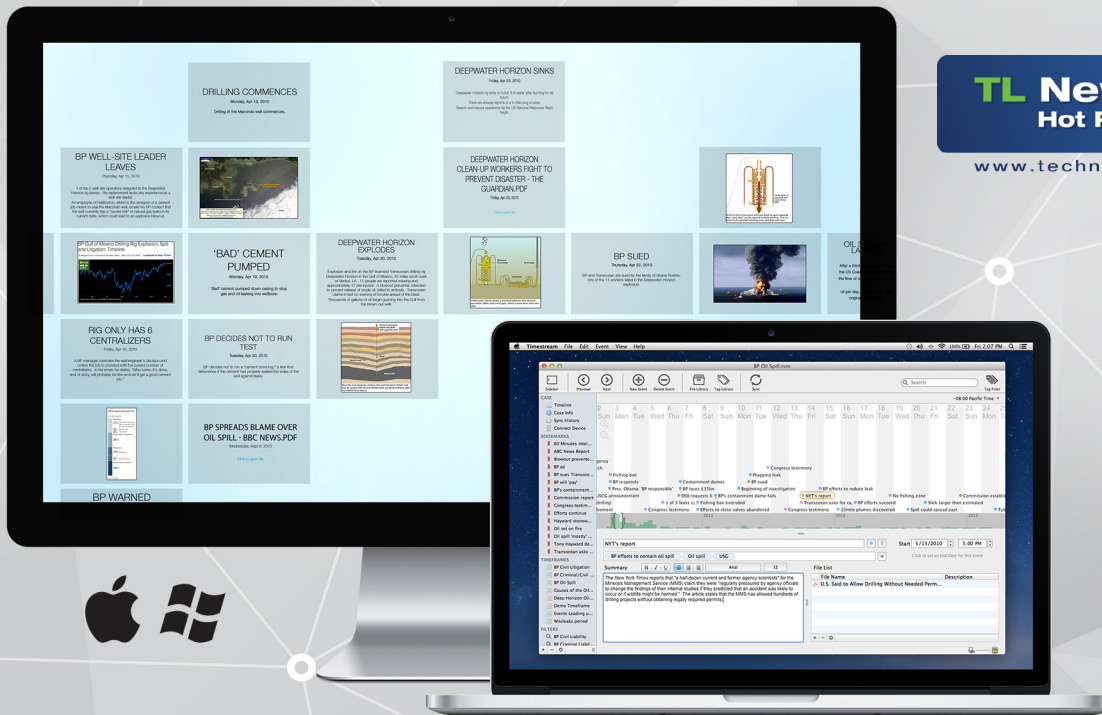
DRILLING COMMENCES
Monday, Apr 19, 2010
Drilling of the Macondo well commences.

DEEPWATER HORIZON SINKS
Friday, Apr 23, 2010

BP WELL-SITE LEADER LEAVES
Thursday, Apr 15, 2010

DEEPWATER HORIZON CLEAN-UP WORKERS FIGHT TO PREVENT DISASTER - THE GUARDIAN.PDF
Friday, Apr 23, 2010

'BAD' CEMENT PUMPED
Monday, Apr 19, 2010
'Bad' cement pumped down casing to stop gas and oil leaking into wellbore.

DEEPWATER HORIZON EXPLODES

BP SUED
Thursday, Apr 22, 2010

RIG ONLY HAS 6 CENTRALIZERS
Friday, Apr 16, 2010

BP DECIDES NOT TO RUN TEST
Tuesday, Apr 20, 2010

BP SPREADS BLAME OVER OIL SPILL - BBC NEWS.PDF
Wednesday, Sept 8, 2010

BP WARNED

TL Ne
Hot
www.techn

Timestream File Edit Event View Help
BP Oil Spill.tsm
Sidebar Previous Next New Event Delete Event File Library Tag Library Sync Search Tag Filter
CASE
Timeline
Case Info
Sync History
Connect Device
BOOKMARKS
60 Minutes inter...
ABC News Report
Blowout preventer
BP ad
BP sues Transocean
BP will 'pay'
BP's containment...
Commission report
Congress testim...
Efforts continue
Hayward stepping...
Oil set on fire
Oil spill 'mostly'...
Tony Hayward de...
Transocean asks ...
TIMEFRAMES
BP Civil Litigation
BP Criminal/Civil...
BP Oil Spill
Causes of the Oil...
Deep Horizon Oil...
Demo Timeframe
Events Leading u...
Wikileaks period
FILTERS
BP Civil Liability
-08:00 Pacific Time
Fishing ban
BP responds
Pres. Obama "BP responsible"
Containment domes
BP loses £35bn
BOD requests $
Congress testimony
Plugging leak
BP sued
BP efforts to reduce leak
Beginning of investigation
BP's containment dome fails
NYT's report
Transocean asks for su
BP efforts succeed
No fishing zone
Slick larger than estimated
Commission establi
1 of 3 leaks sealed
Fishing ban extended
Efforts to close valves abandoned
Congress testimony
10mile plumes discovered
Spill could spread east
NYT's report
Start 5/13/2010 5:00 PM
BP efforts to contain oil spill Oil spill USG
Summary
File List
File Name Description
U.S. Said to Allow Drilling Without Needed Perm...
The New York Times reports that "a half-dozen current and former agency scientists" for the Minerals Management Service (MMS) claim they were "regularly pressured by agency officials to change the findings of their internal studies if they predicted that an accident was likely to occur or if wildlife might be harmed." The article states that the MMS has allowed hundreds of drilling projects without obtaining legally required permits.